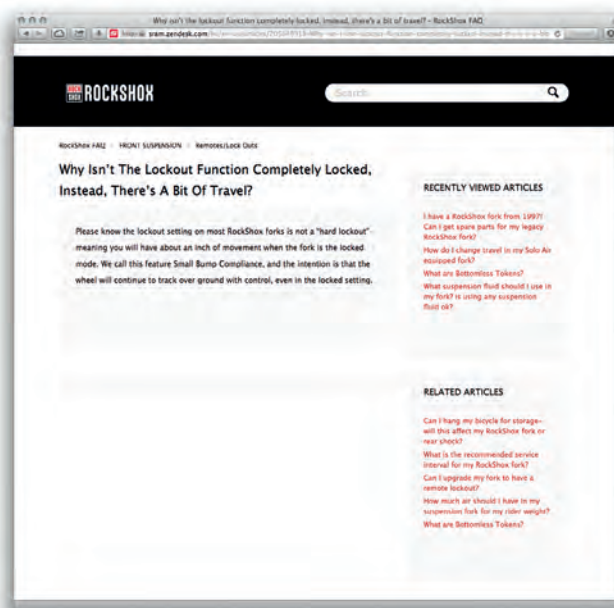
Why isn't the lockout function completely locked, instead, there's a bit of travel? - RockShox FAQ

sram.zendesk.com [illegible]

ROCKSHOX

Search

RockShox FAQ > FRONT SUSPENSION > Remotes/Lock Outs

Why Isn't The Lockout Function Completely Locked, Instead, There's A Bit Of Travel?

Please know the lockout setting on most RockShox forks is not a "hard lockout" meaning you will have about an inch of movement when the fork is the locked mode. We call this feature Small Bump Compliance, and the intention is that the wheel will continue to track over ground with control, even in the locked setting.

RECENTLY VIEWED ARTICLES

I have a RockShox fork from 1997! Can I get spare parts for my legacy RockShox fork?

How do I change travel in my Solo Air equipped fork?

What are Bottomless Tokens?

What suspension fluid should I use in my fork? Is using any suspension fluid ok?

RELATED ARTICLES

Can I hang my bicycle for storage—will this affect my RockShox fork or rear shock?

What is the recommended service interval for my RockShox fork?

Can I upgrade my fork to have a remote lockout?

How much air should I have in my suspension fork for my rider weight?

What are Bottomless Tokens?